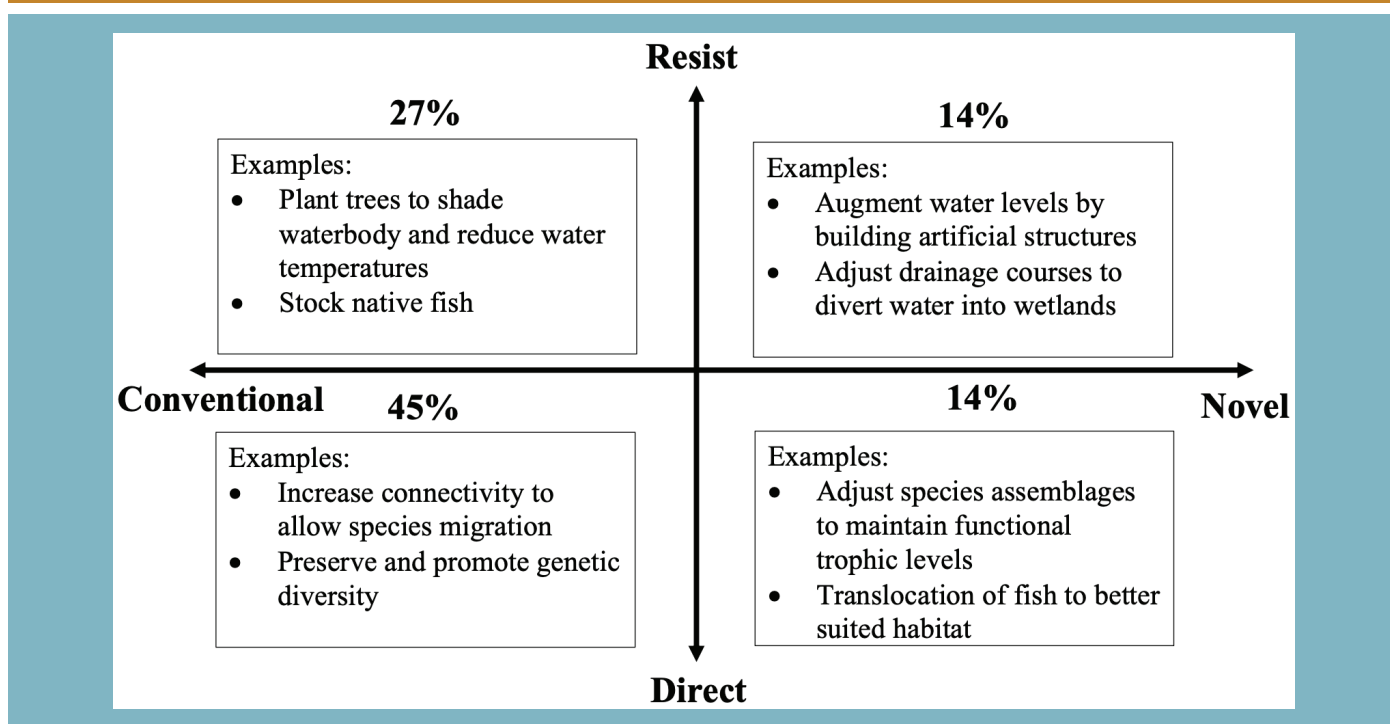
Resist

27%

Examples:
- Plant trees to shade waterbody and reduce water temperatures
- Stock native fish

14%

Examples:
- Augment water levels by building artificial structures
- Adjust drainage courses to divert water into wetlands

Conventional

45%

Examples:
- Increase connectivity to allow species migration
- Preserve and promote genetic diversity

14%

Novel

Examples:
- Adjust species assemblages to maintain functional trophic levels
- Translocation of fish to better suited habitat

Direct